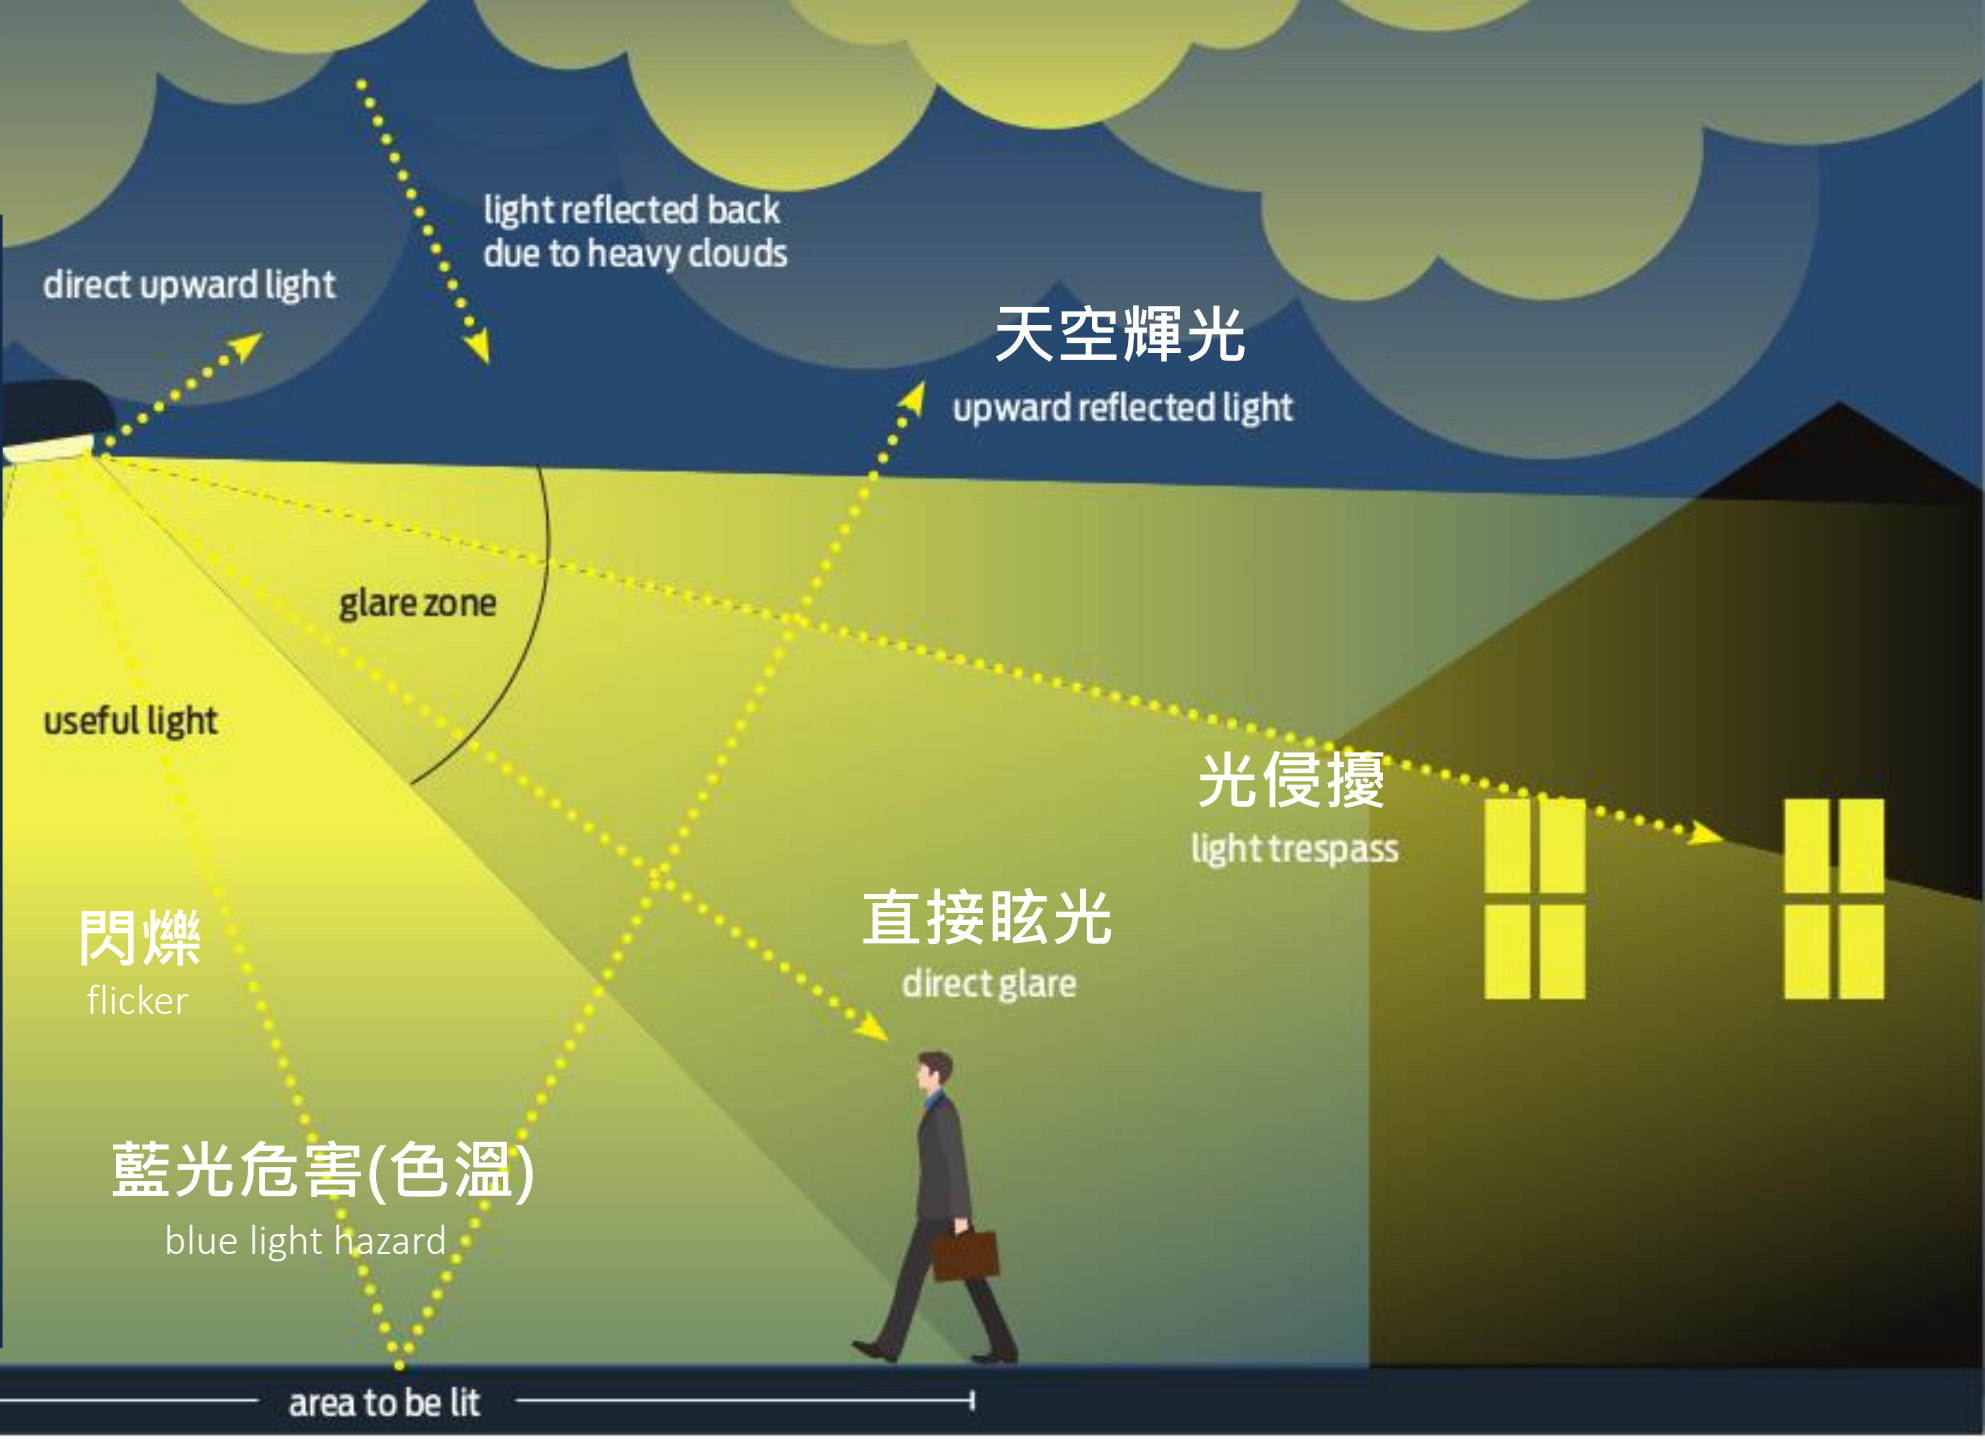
light reflected back due to heavy clouds

direct upward light

天空輝光
upward reflected light

glare zone

useful light

光侵擾
light trespass

直接眩光
direct glare

閃爍
flicker

藍光危害(色溫)
blue light hazard

area to be lit